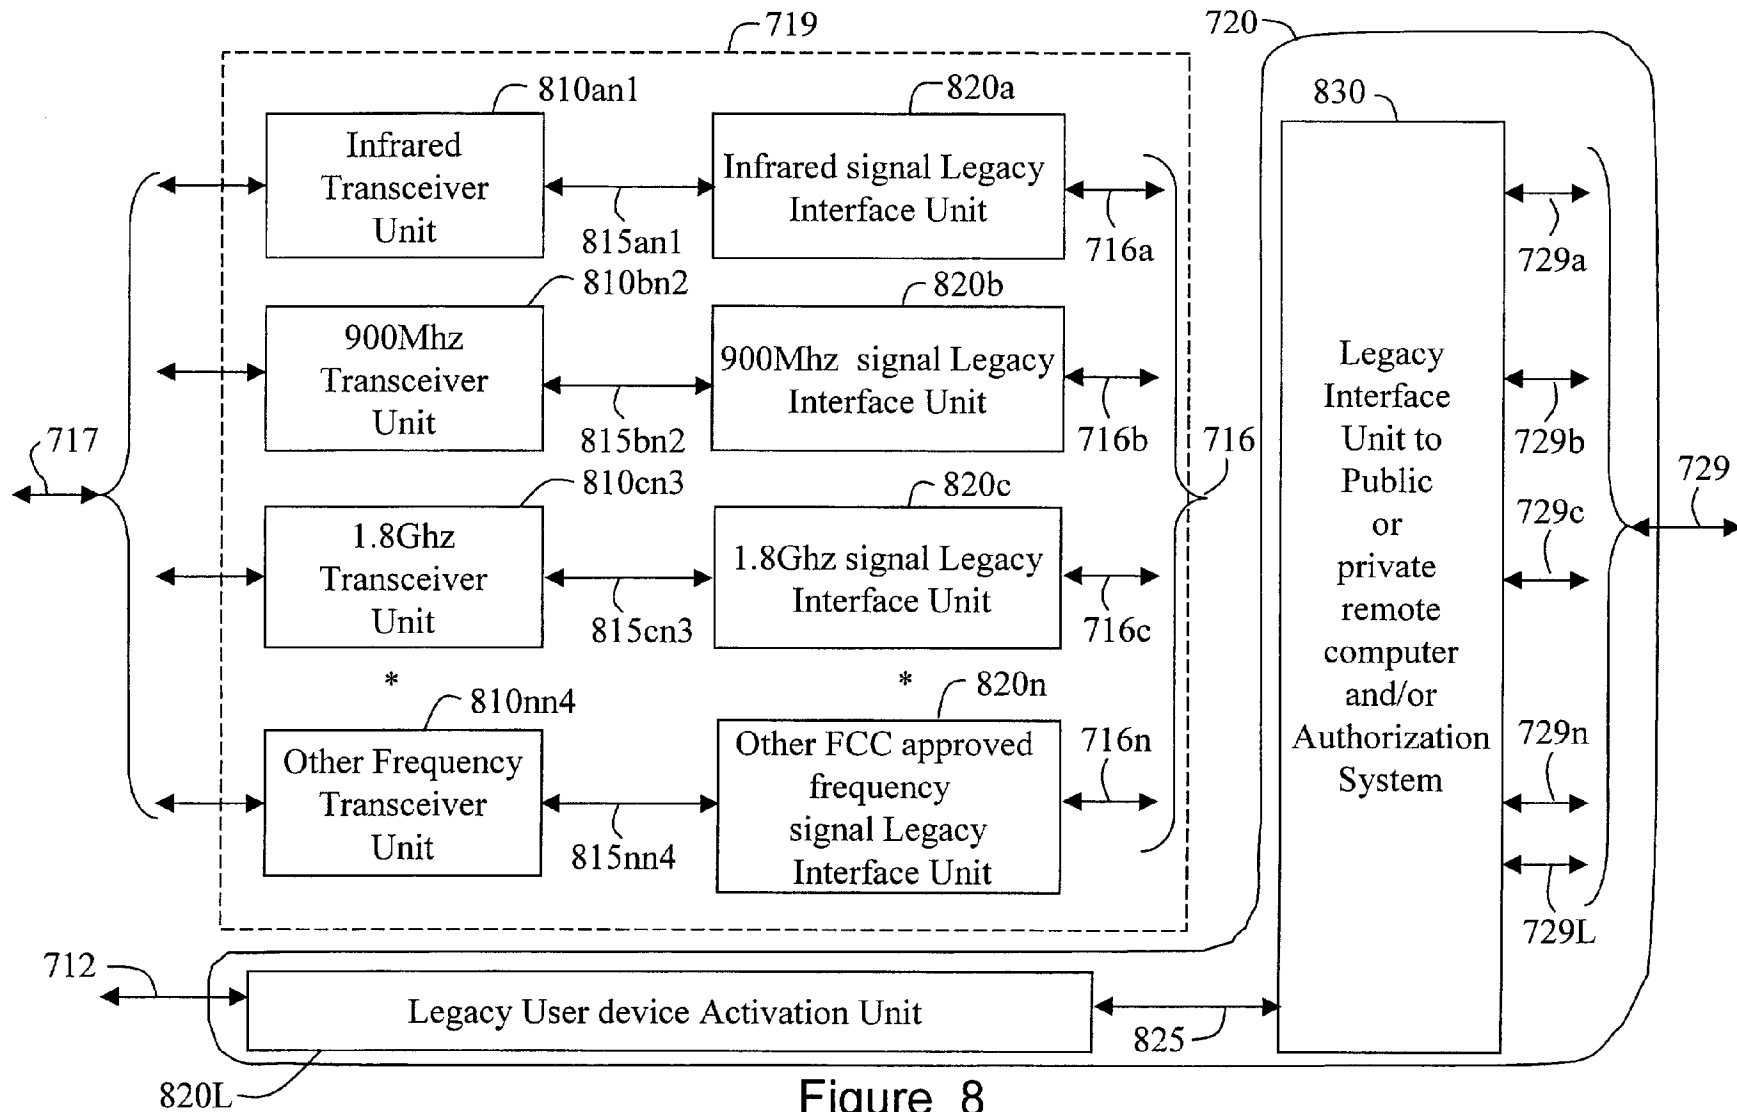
719

720

810an1

820a

830

Infrared Transceiver Unit

815an1

Infrared signal Legacy Interface Unit

716a

729a

810bn2

820b

900Mhz Transceiver Unit

815bn2

900Mhz signal Legacy Interface Unit

716b

716

Legacy Interface Unit to Public or private remote computer and/or Authorization System

729b

717

729

810cn3

820c

729c

1.8Ghz Transceiver Unit

815cn3

1.8Ghz signal Legacy Interface Unit

716c

*

*

820n

810nn4

716n

729n

Other Frequency Transceiver Unit

815nn4

Other FCC approved frequency signal Legacy Interface Unit

729L

712

Legacy User device Activation Unit

825

820L

Figure 8